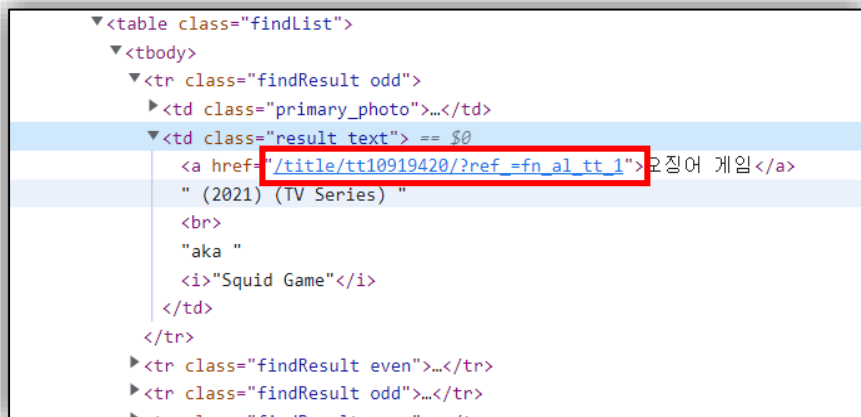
▼<table class="findList">
▼<tbody>
▼<tr class="findResult odd">
▶<td class="primary_photo">…</td>
▼<td class="result_text"> == $0
<a href="/title/tt10919420/?ref_=fn_al_tt_1">오징어 게임</a>
" (2021) (TV Series) "
<br>
"aka "
<i>"Squid Game"</i>
</td>
</tr>
▶<tr class="findResult even">…</tr>
▶<tr class="findResult odd">…</tr>
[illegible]